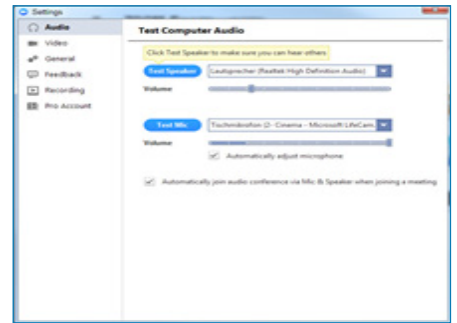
Settings

Audio
Video
General
Feedback
Recording
Pro Account

Test Computer Audio

Click Test Speaker to make sure you can hear others

Test Speaker
Lautsprecher (Realtek High Definition Audio)

Volume

Test Mic
Tischmikrofon (2- Cinema - Microsoft LifeCam)

Volume

Automatically adjust microphone

Automatically join audio conference via Mic & Speaker when joining a meeting